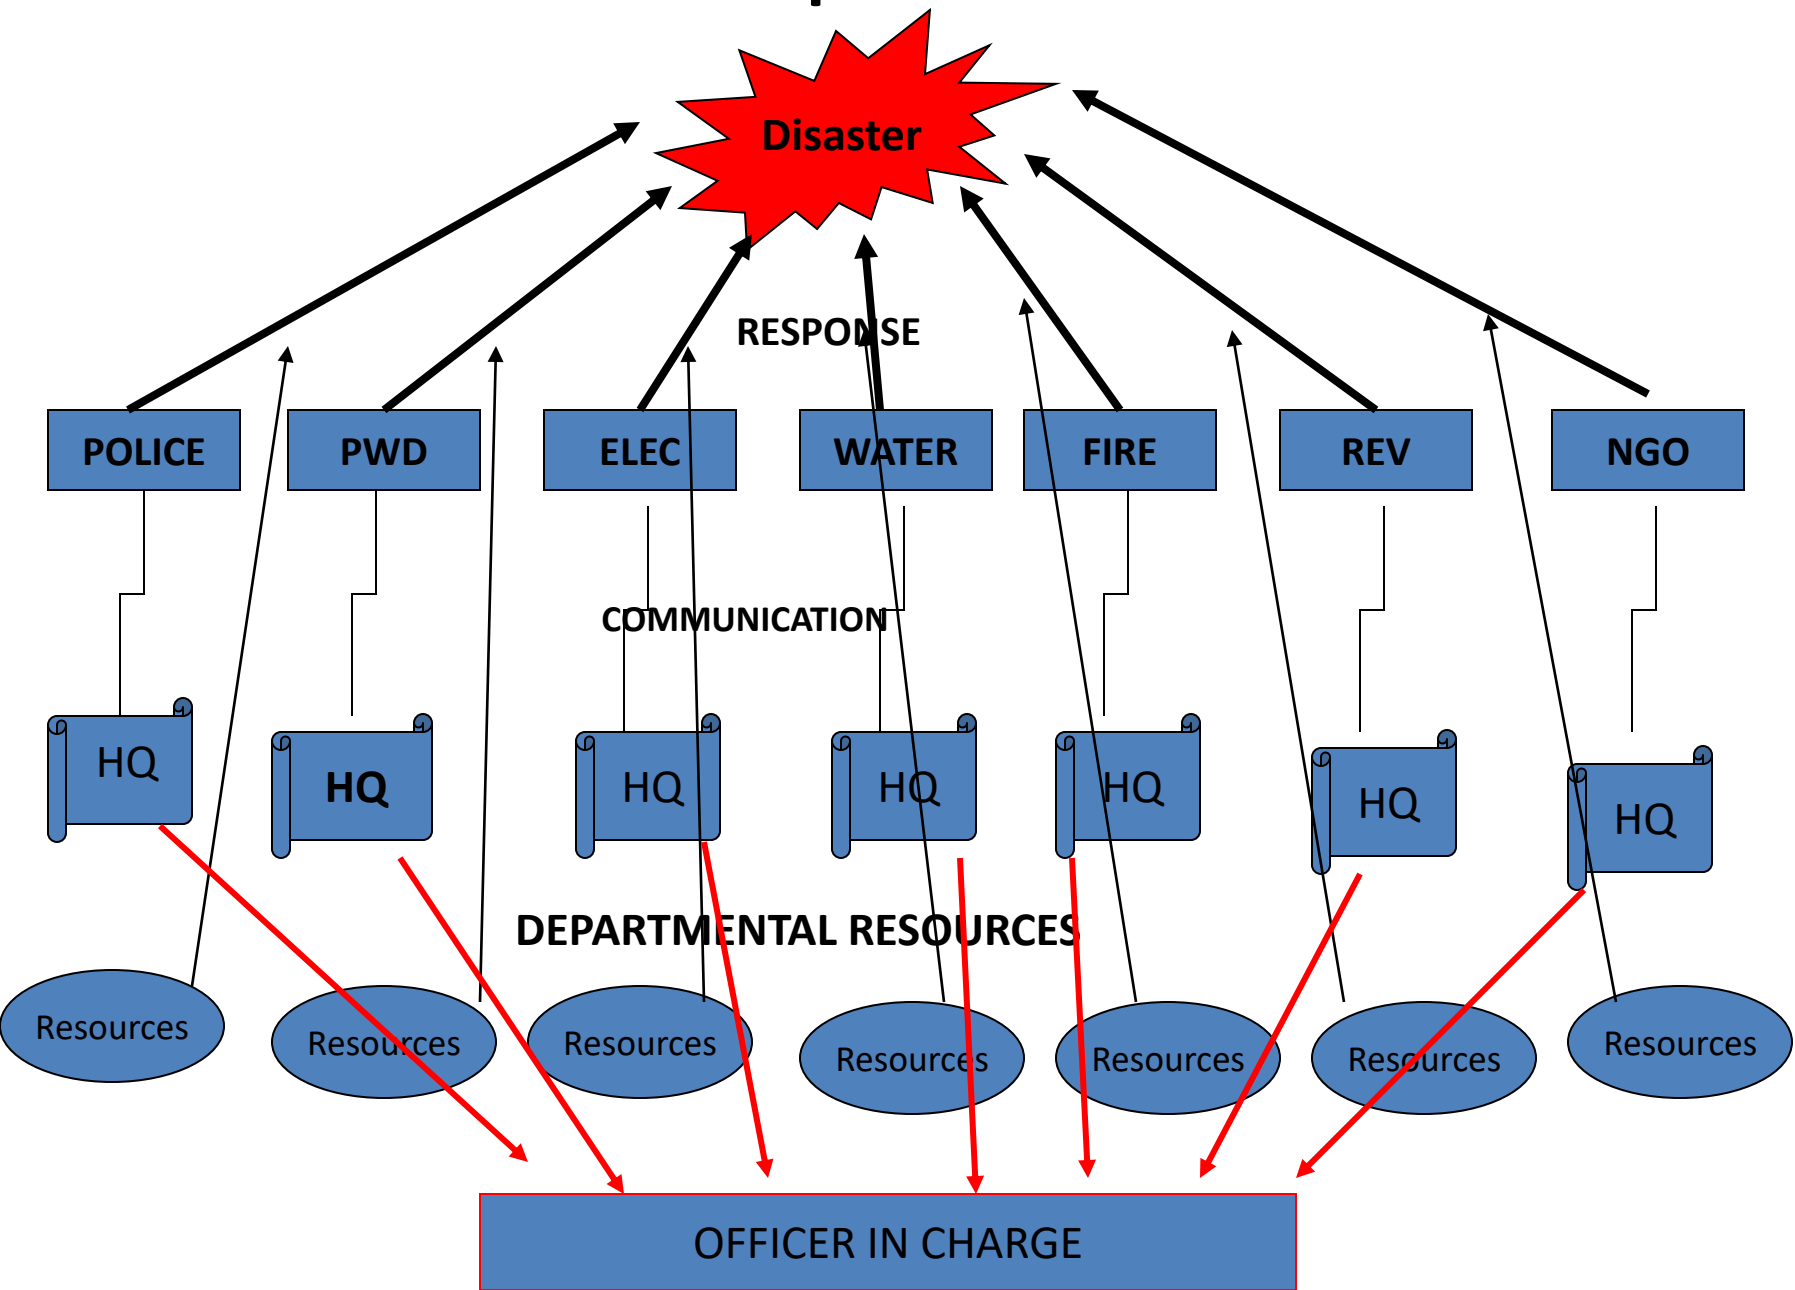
Disaster

RESPONSE

POLICE PWD ELEC WATER FIRE REV NGO

COMMUNICATION

HQ HQ HQ HQ HQ HQ HQ

DEPARTMENTAL RESOURCES

Resources Resources Resources Resources Resources Resources Resources

OFFICER IN CHARGE